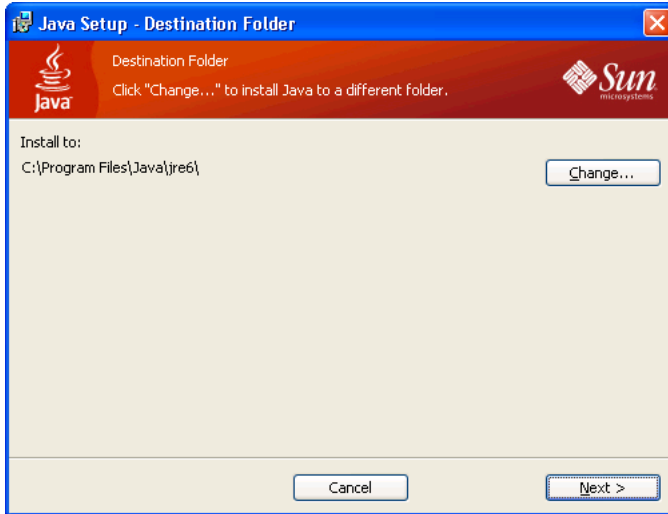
Java Setup - Destination Folder

Java

Destination Folder

Click "Change..." to install Java to a different folder.

Sun microsystems

Install to:

C:\Program Files\Java\jre6\

Change...

Cancel

Next >